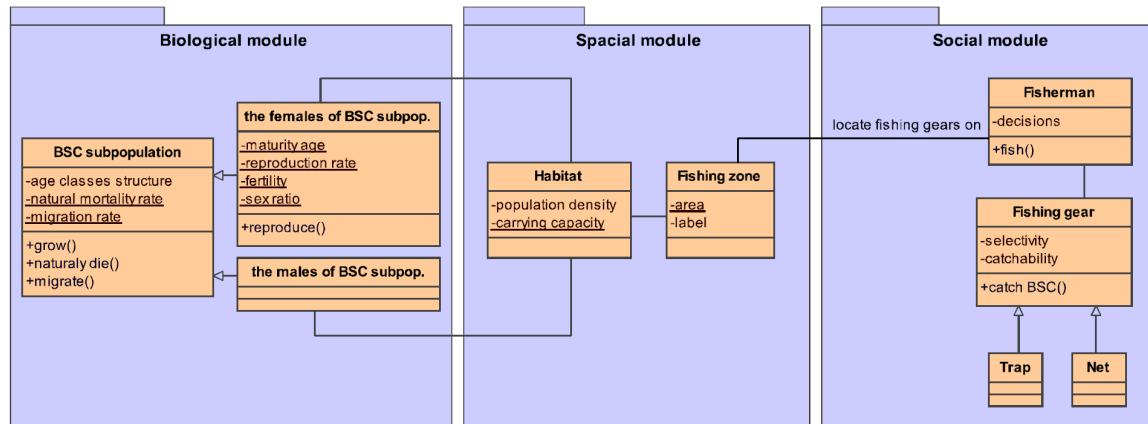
Biological module

BSC subpopulation
-age classes structure
-natural mortality rate
-migration rate
+grow()
+naturaly die()
+migrate()

the females of BSC subpop.
-maturity age
-reproduction rate
-fertility
-sex ratio
+reproduce()

the males of BSC subpop.

Spacial module

Habitat
-population density
-carrying capacity

Fishing zone
-area
-label

Social module

locate fishing gears on

Fisherman
-decisions
+fish()

Fishing gear
-selectivity
-catchability
+catch BSC()

Trap

Net